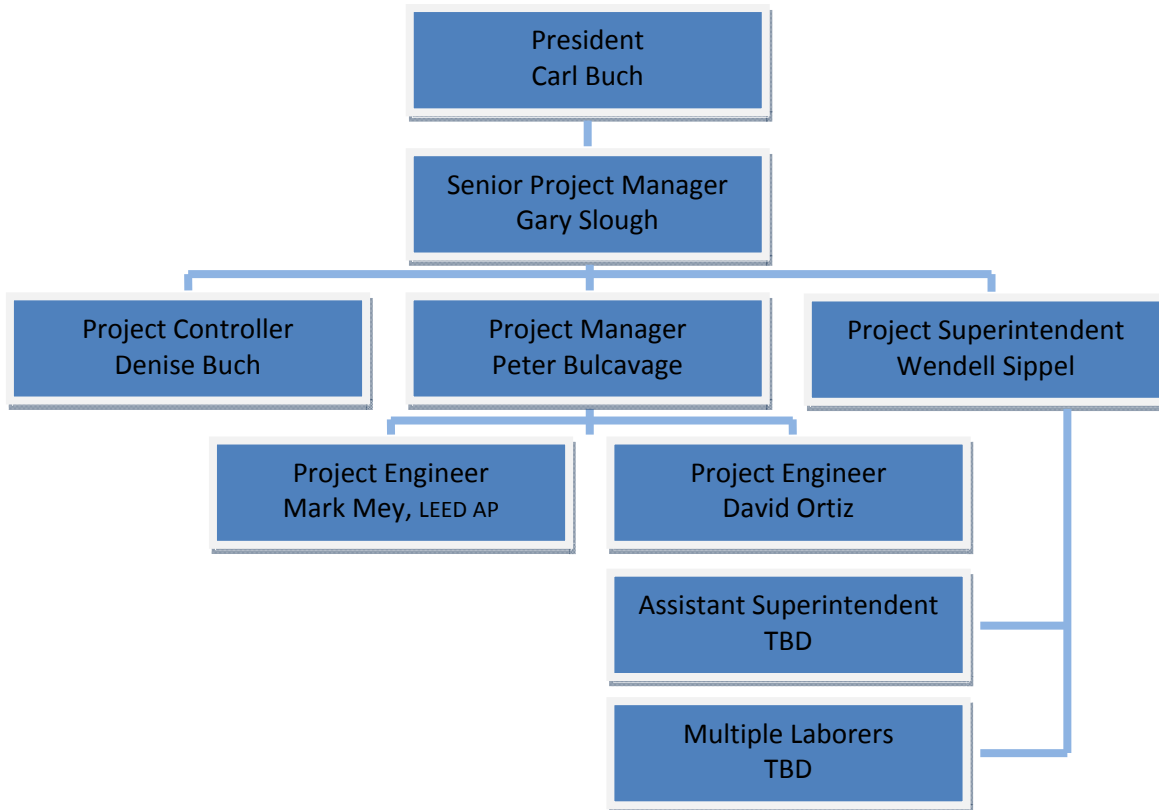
President
Carl Buch

Senior Project Manager
Gary Slough

Project Controller
Denise Buch

Project Manager
Peter Bulcavage

Project Superintendent
Wendell Sippel

Project Engineer
Mark Mey, LEED AP

Project Engineer
David Ortiz

Assistant Superintendent
TBD

Multiple Laborers
TBD